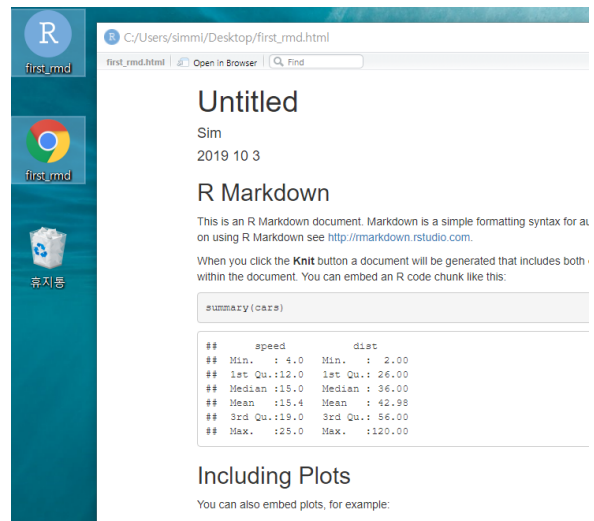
R
first_rmd

first_rmd

휴지통

C:/Users/simmi/Desktop/first_rmd.html

first_rmd.html | Open in Browser | Find

Untitled

Sim

2019 10 3

R Markdown

This is an R Markdown document. Markdown is a simple formatting syntax for au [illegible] on using R Markdown see http://rmarkdown.rstudio.com.

When you click the **Knit** button a document will be generated that includes both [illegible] within the document. You can embed an R code chunk like this:

summary(cars)

##      speed           dist
##  Min.   : 4.0   Min.   :  2.00
##  1st Qu.:12.0   1st Qu.: 26.00
##  Median :15.0   Median : 36.00
##  Mean   :15.4   Mean   : 42.98
##  3rd Qu.:19.0   3rd Qu.: 56.00
##  Max.   :25.0   Max.   :120.00

Including Plots

You can also embed plots, for example: